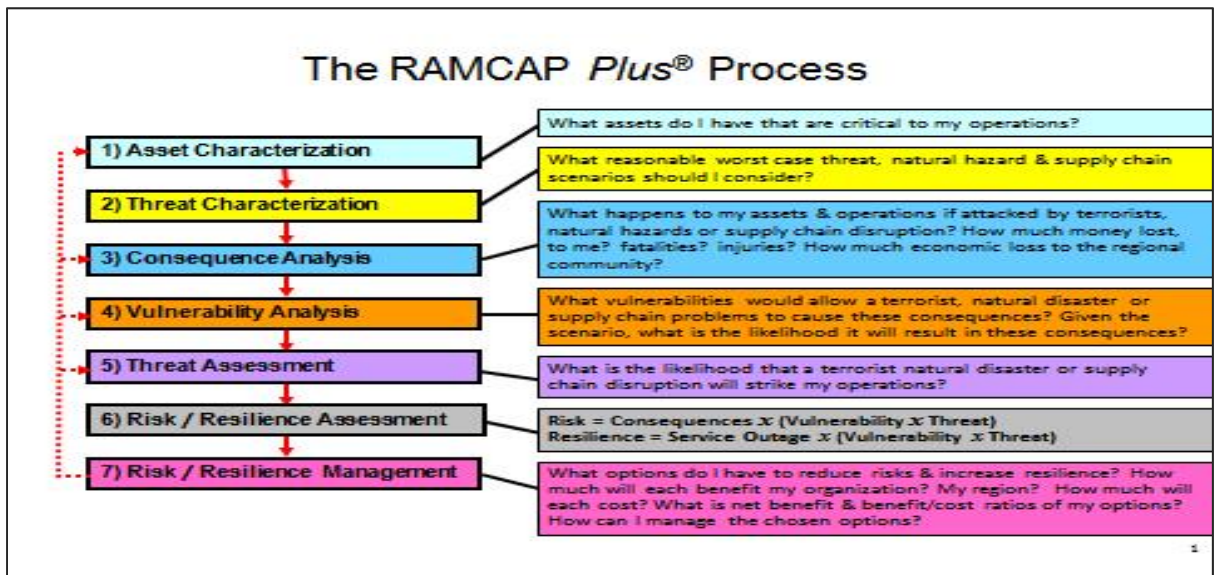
The RAMCAP *Plus*® Process

1) Asset Characterization

What assets do I have that are critical to my operations?

2) Threat Characterization

What reasonable worst case threat, natural hazard & supply chain scenarios should I consider?

3) Consequence Analysis

What happens to my assets & operations if attacked by terrorists, natural hazards or supply chain disruption? How much money lost, to me? fatalities? injuries? How much economic loss to the regional community?

4) Vulnerability Analysis

What vulnerabilities would allow a terrorist, natural disaster or supply chain problems to cause these consequences? Given the scenario, what is the likelihood it will result in these consequences?

5) Threat Assessment

What is the likelihood that a terrorist natural disaster or supply chain disruption will strike my operations?

6) Risk / Resilience Assessment

Risk = Consequences $x$ (Vulnerability $x$ Threat)
Resilience = Service Outage $x$ (Vulnerability $x$ Threat)

7) Risk / Resilience Management

What options do I have to reduce risks & increase resilience? How much will each benefit my organization? My region? How much will each cost? What is net benefit & benefit/cost ratios of my options? How can I manage the chosen options?

1